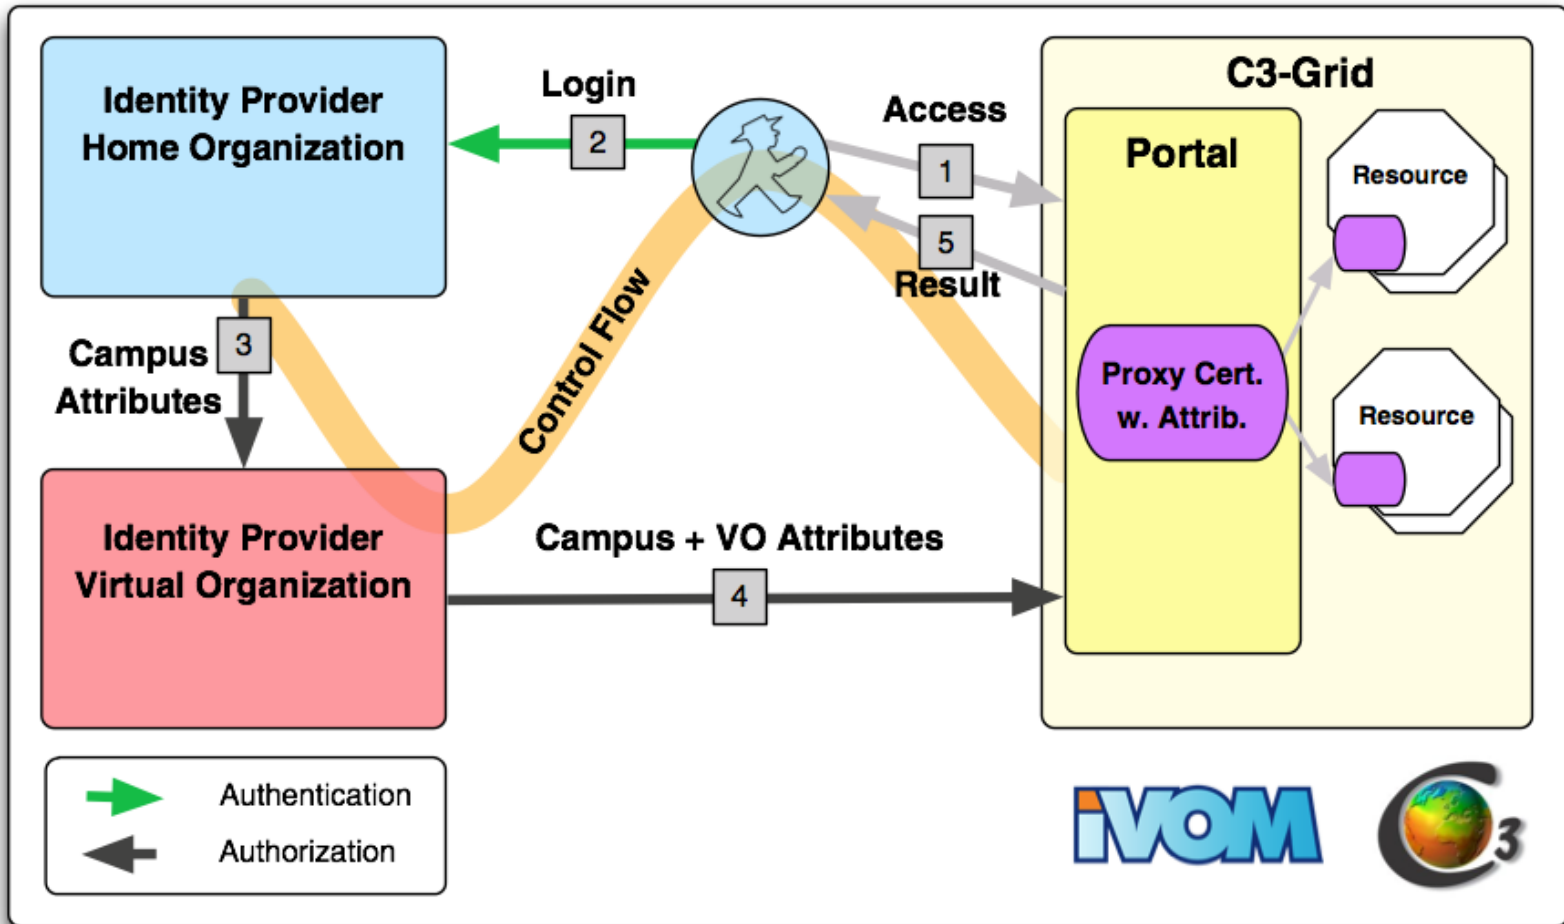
Identity Provider
Home Organization

Login
2

Access
1

5
Result

C3-Grid

Portal

Resource

Resource

Proxy Cert.
w. Attrib.

Campus
Attributes
3

Control Flow

Identity Provider
Virtual Organization

Campus + VO Attributes
4

Authentication
Authorization

iVOM

3